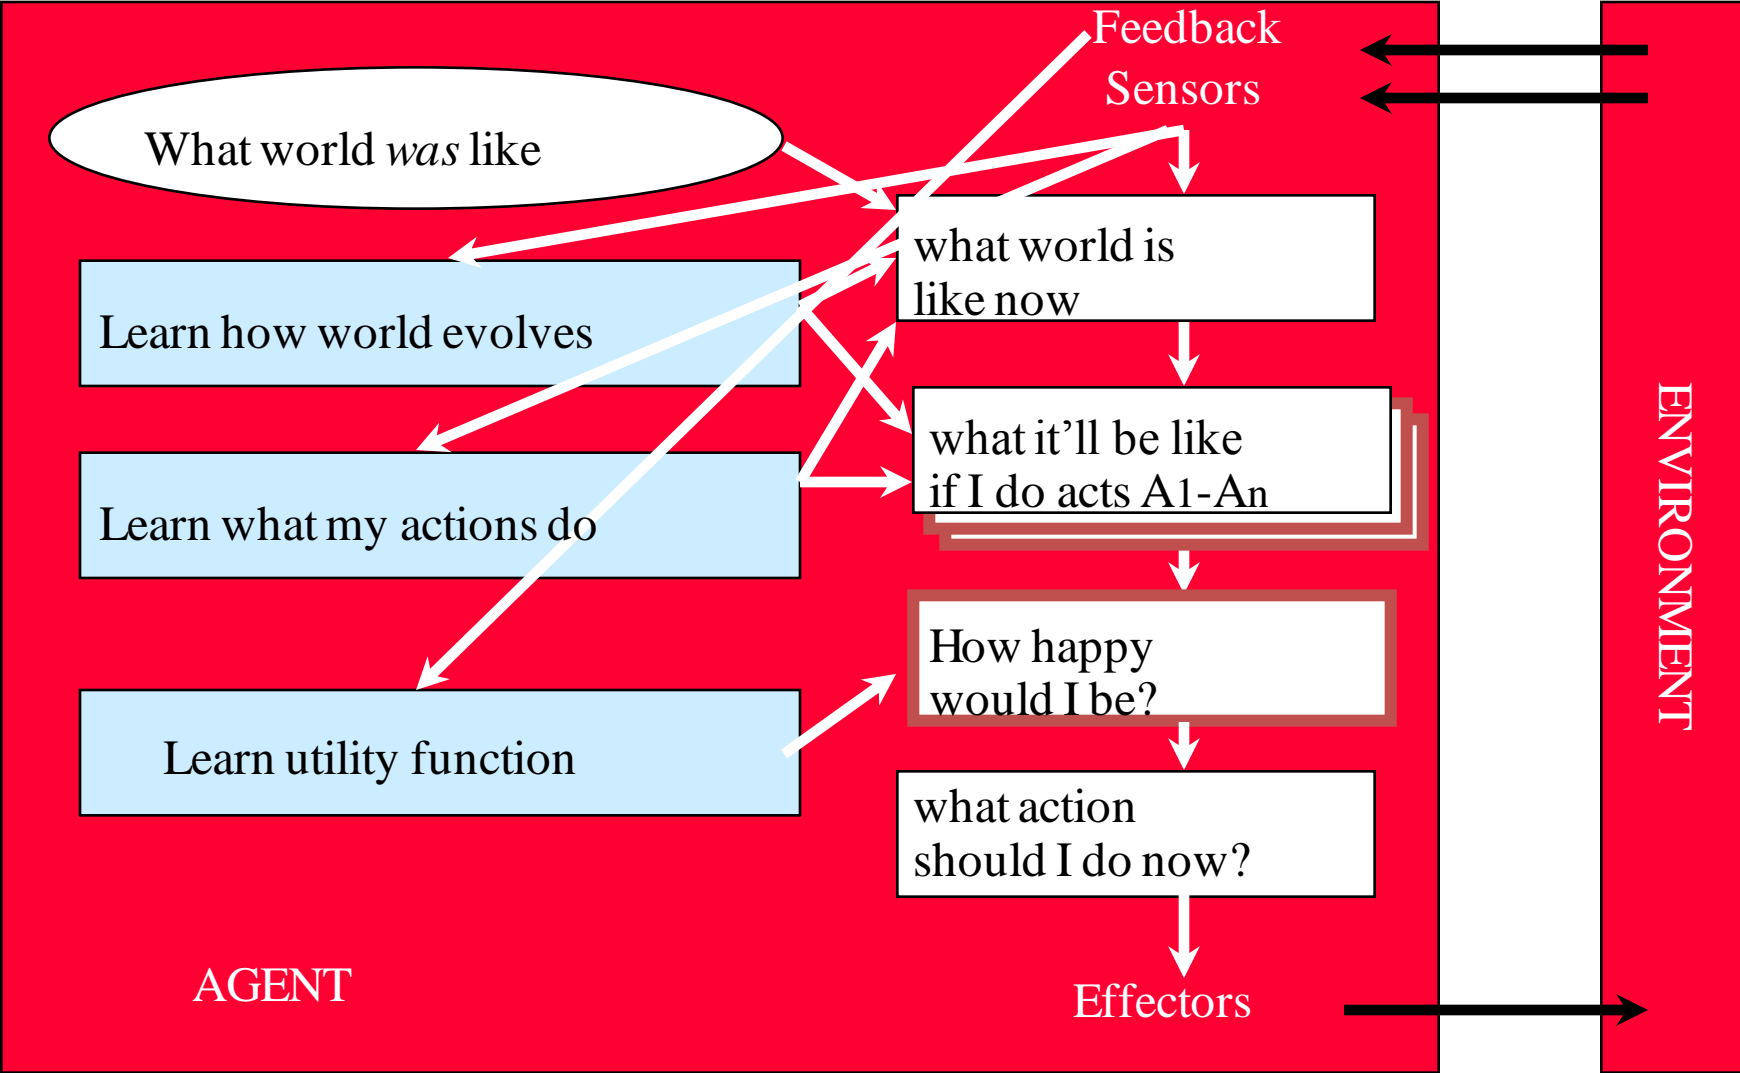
Feedback

Sensors

What world *was* like

what world is like now

Learn how world evolves

what it'll be like if I do acts A1-An

Learn what my actions do

How happy would I be?

Learn utility function

what action should I do now?

ENVIRONMENT

AGENT

Effectors